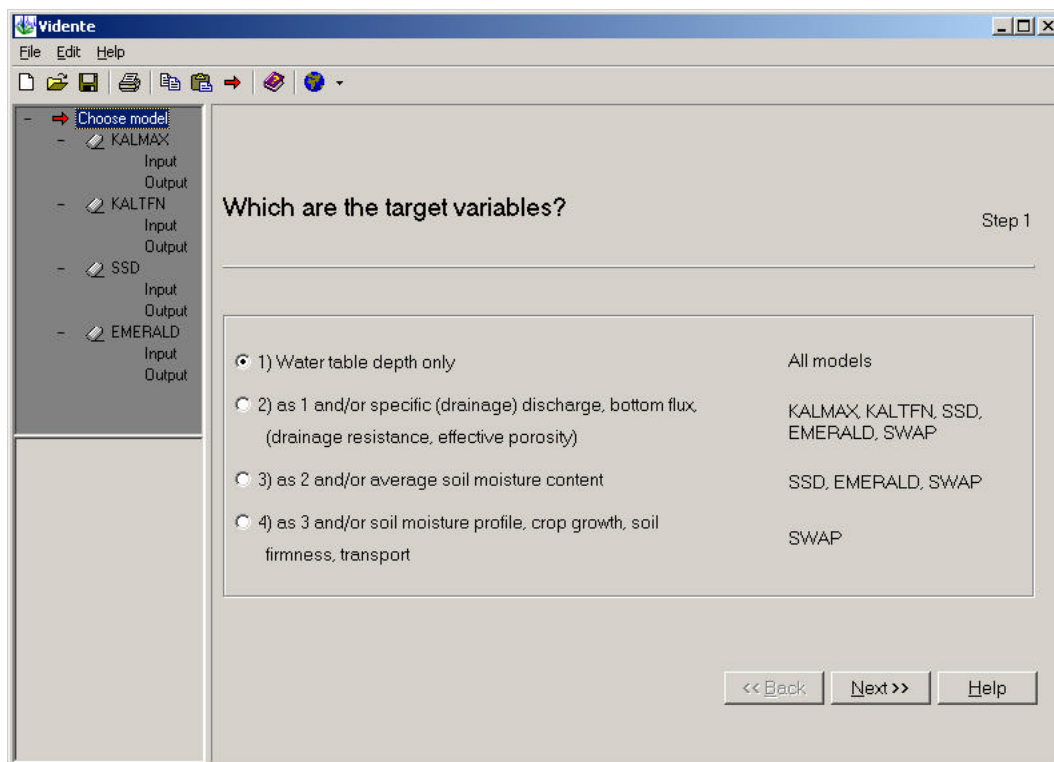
Vidente

File Edit Help

Choose model
KALMAX
Input
Output
KALTFN
Input
Output
SSD
Input
Output
EMERALD
Input
Output

Which are the target variables?

Step 1

1) Water table depth only | All models

2) as 1 and/or specific (drainage) discharge, bottom flux, (drainage resistance, effective porosity) | KALMAX, KALTFN, SSD, EMERALD, SWAP

3) as 2 and/or average soil moisture content | SSD, EMERALD, SWAP

4) as 3 and/or soil moisture profile, crop growth, soil firmness, transport | SWAP

<< Back
Next >>
Help